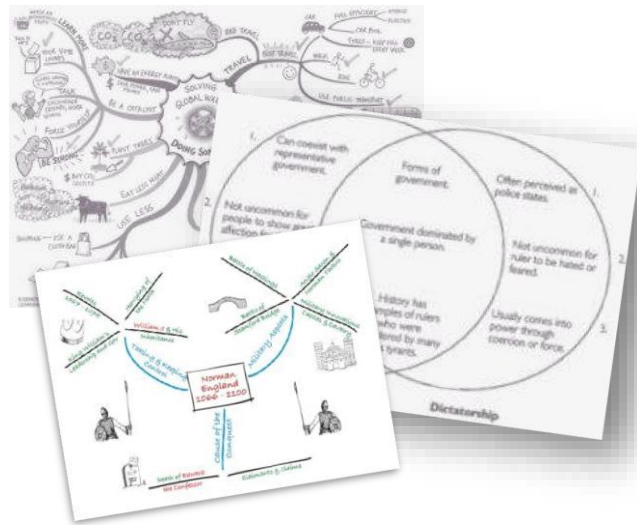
LEARN MORE
$CO_2$
$CO_2$
DON'T FLY
CAR
FUEL EFFICIENT
HYBRID
ELECTRIC
CAR POOL
ONE DAY A WEEK
TRAVEL
WALK
BIKE
USE PUBLIC TRANSPORT
HAVE AN ENERGY AUDIT
TALK
BE A CATALYST
SOLVING GLOBAL WARMING
DOING SOMETHING
FORCE YOURSELF
BE STRONG
PLANT TREES
BUY CO OFFSETS
EAT LESS MEAT
USE LESS
SHOPPING
CLOTH BAG

1.
Can coexist with representative government.
2.
Not uncommon for people to show great affection for
Forms of government.
Government dominated by a single person.
History has examples of rulers who were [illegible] by many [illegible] tyrants.
Often perceived as police states.
1.
Not uncommon for ruler to be hated or feared.
2.
Usually comes into power through coercion or force.
3.
Dictatorship

Norman England 1066 - 1100
William I & the Rebellions
Taking & Keeping Control
Military Aspects
Causes of the Conquest
Battle of Hastings
Battle of Stamford Bridge
Motte & Bailey Castles
Castles & Cavalry
Death of Edward the Confessor
Claimants & Claims
Harrying of the North
Revolts
Feudal System
Domesday Book